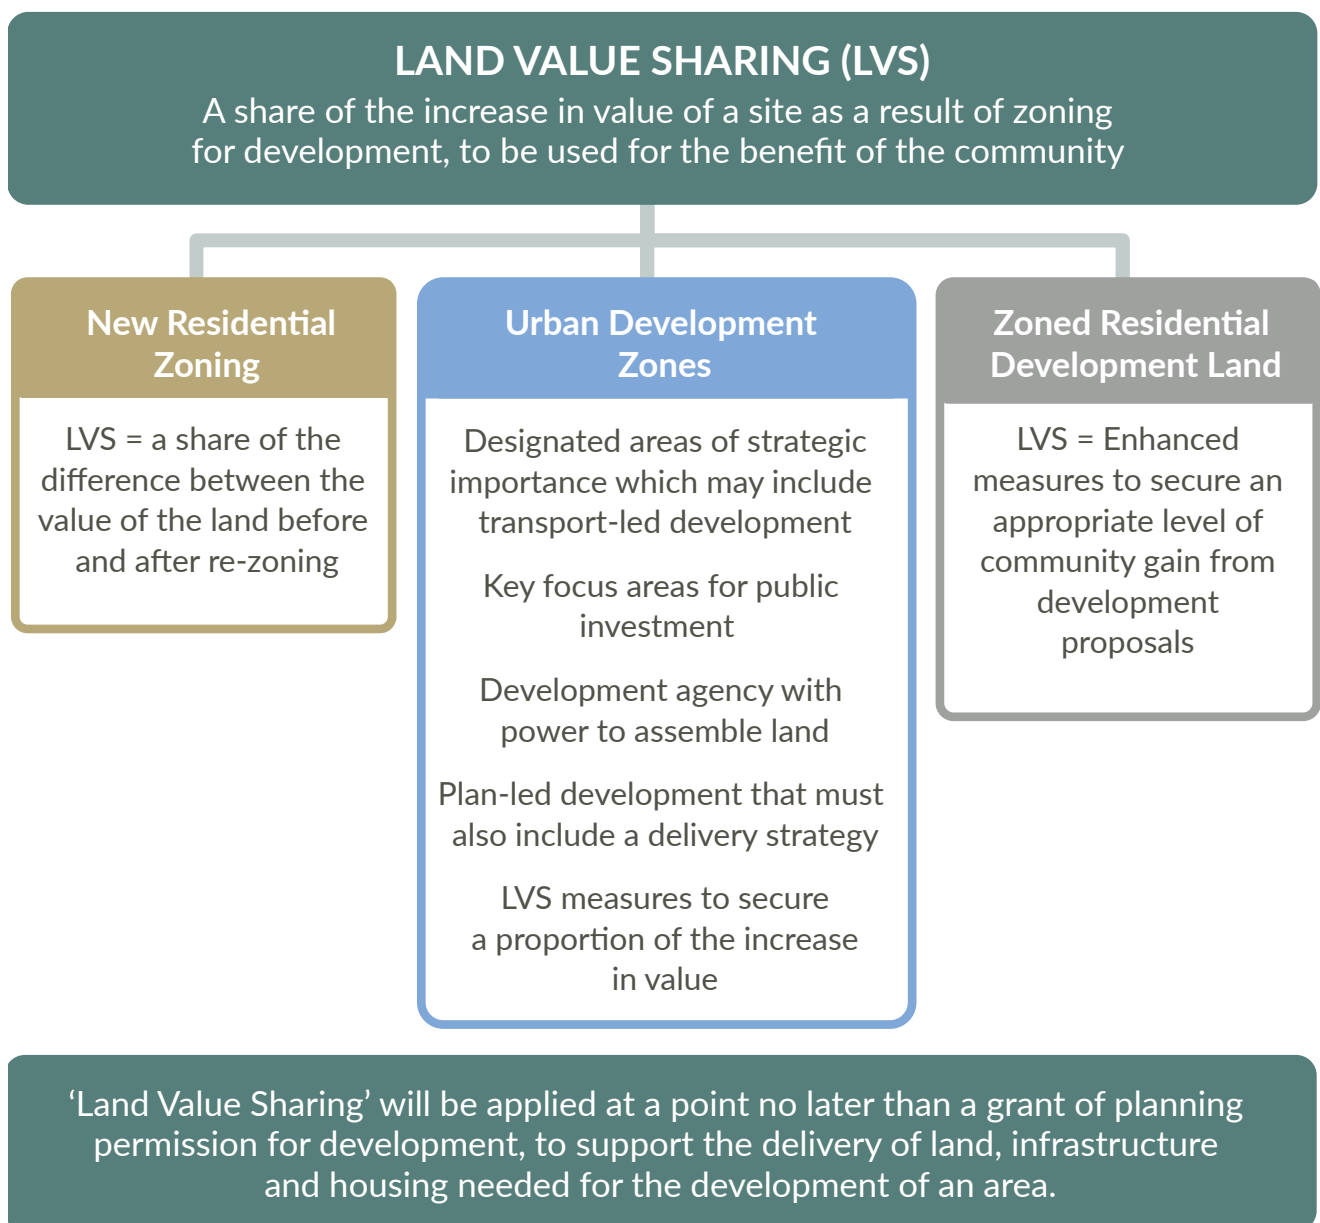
LAND VALUE SHARING (LVS)
A share of the increase in value of a site as a result of zoning for development, to be used for the benefit of the community

New Residential Zoning

LVS = a share of the difference between the value of the land before and after re-zoning

Urban Development Zones

Designated areas of strategic importance which may include transport-led development

Key focus areas for public investment

Development agency with power to assemble land

Plan-led development that must also include a delivery strategy

LVS measures to secure a proportion of the increase in value

Zoned Residential Development Land

LVS = Enhanced measures to secure an appropriate level of community gain from development proposals

'Land Value Sharing' will be applied at a point no later than a grant of planning permission for development, to support the delivery of land, infrastructure and housing needed for the development of an area.